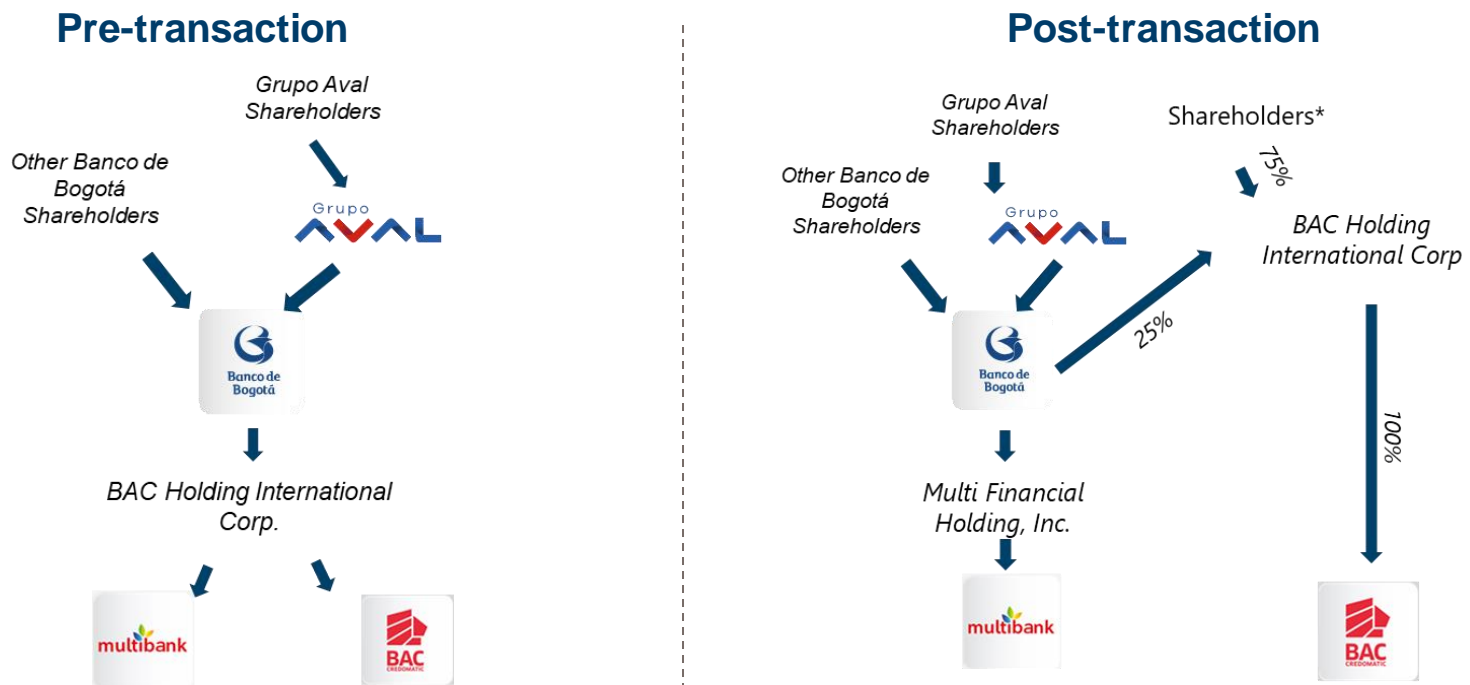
Pre-transaction

Grupo Aval Shareholders

Other Banco de Bogotá Shareholders

Grupo AVAL

Banco de Bogotá

BAC Holding International Corp.

multibank

BAC CREDOMATIC

Post-transaction

Grupo Aval Shareholders

Shareholders*

75%

Other Banco de Bogotá Shareholders

Grupo AVAL

BAC Holding International Corp

25%

Banco de Bogotá

100%

Multi Financial Holding, Inc.

multibank

BAC CREDOMATIC